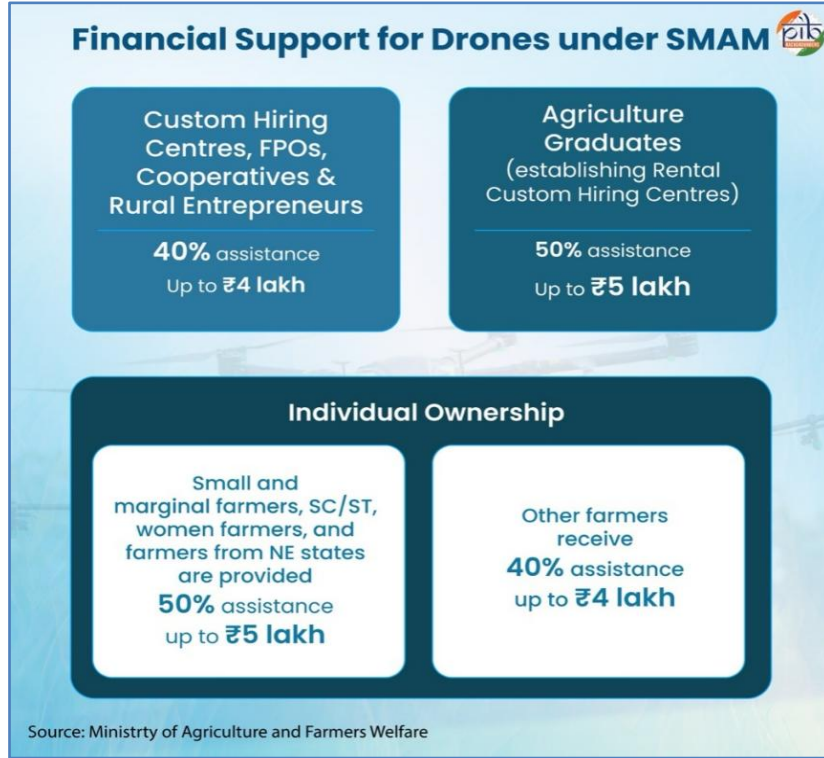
Financial Support for Drones under SMAM

Custom Hiring Centres, FPOs, Cooperatives & Rural Entrepreneurs

40% assistance
Up to ₹4 lakh

Agriculture Graduates (establishing Rental Custom Hiring Centres)

50% assistance
Up to ₹5 lakh

Individual Ownership

Small and marginal farmers, SC/ST, women farmers, and farmers from NE states are provided 50% assistance up to ₹5 lakh

Other farmers receive 40% assistance up to ₹4 lakh

Source: Ministrty of Agriculture and Farmers Welfare